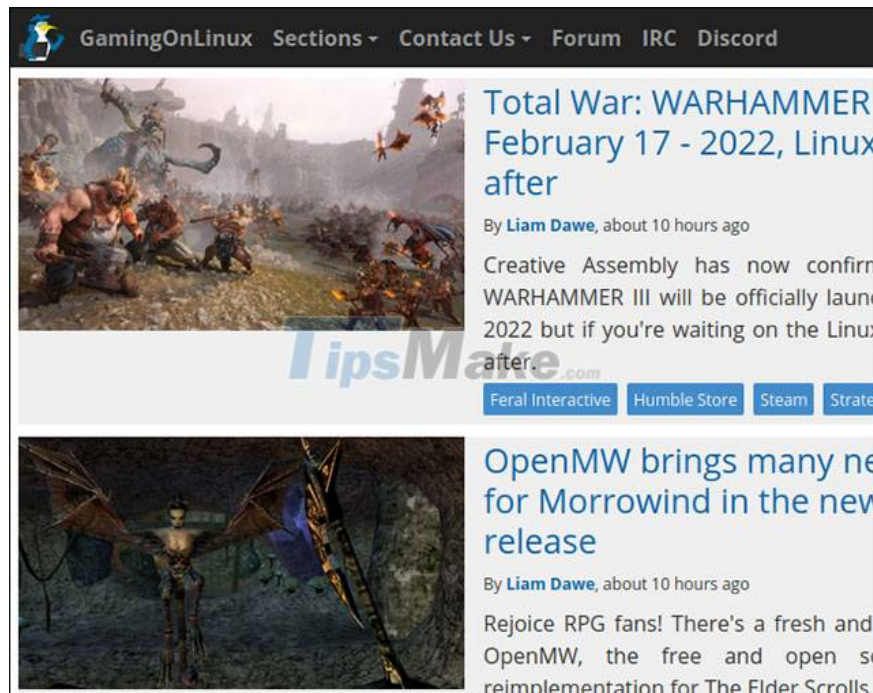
GamingOnLinux Sections ▾ Contact Us ▾ Forum IRC Discord

Total War: WARHAMMER February 17 - 2022, Linux after

By Liam Dawe, about 10 hours ago

Creative Assembly has now confirm WARHAMMER III will be officially launc 2022 but if you're waiting on the Linux after.

TipsMake.com

Feral Interactive Humble Store Steam Strate

OpenMW brings many ne for Morrowind in the new release

By Liam Dawe, about 10 hours ago

Rejoice RPG fans! There's a fresh and OpenMW, the free and open so reimplementation for The Elder Scrolls